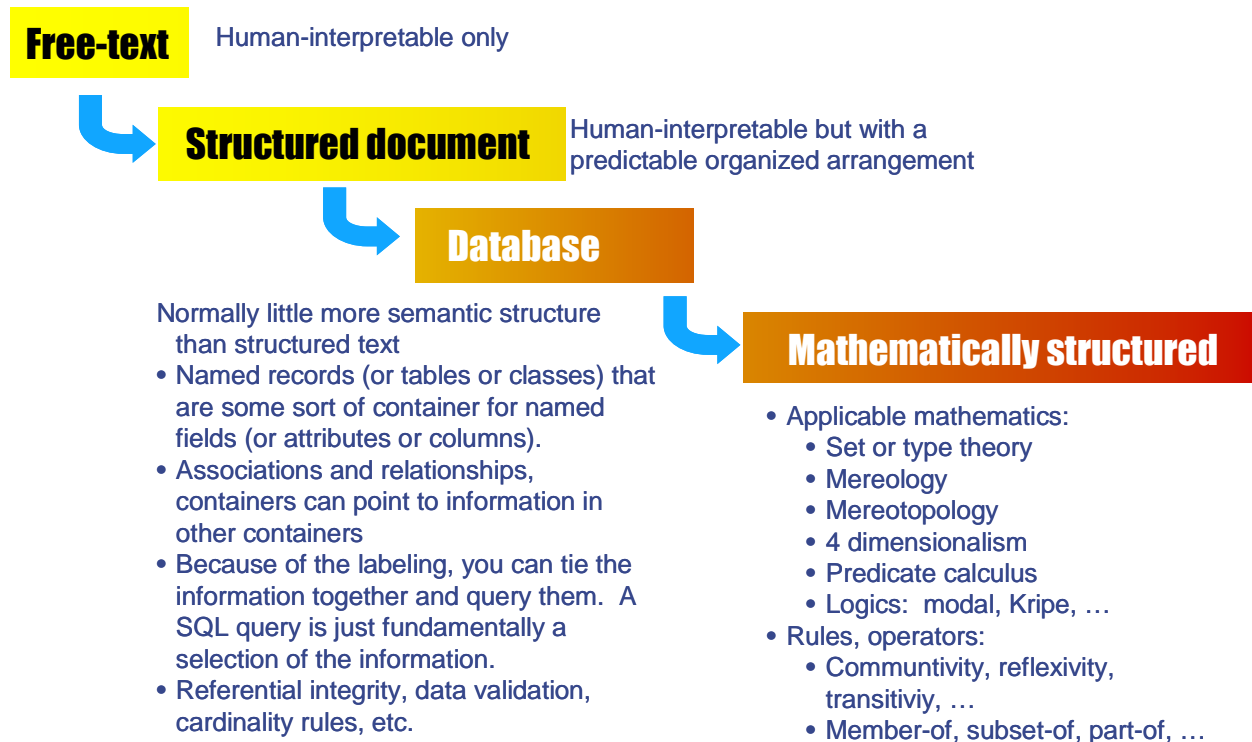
Free-text

Human-interpretable only

Structured document

Human-interpretable but with a predictable organized arrangement

Database

Normally little more semantic structure than structured text

- Named records (or tables or classes) that are some sort of container for named fields (or attributes or columns).
- Associations and relationships, containers can point to information in other containers
- Because of the labeling, you can tie the information together and query them. A SQL query is just fundamentally a selection of the information.
- Referential integrity, data validation, cardinality rules, etc.

Mathematically structured

- Applicable mathematics:
  - Set or type theory
  - Mereology
  - Mereotopology
  - 4 dimensionalism
  - Predicate calculus
  - Logics: modal, Kripe, …
- Rules, operators:
  - Communtivity, reflexivity, transitiviy, …
  - Member-of, subset-of, part-of, …